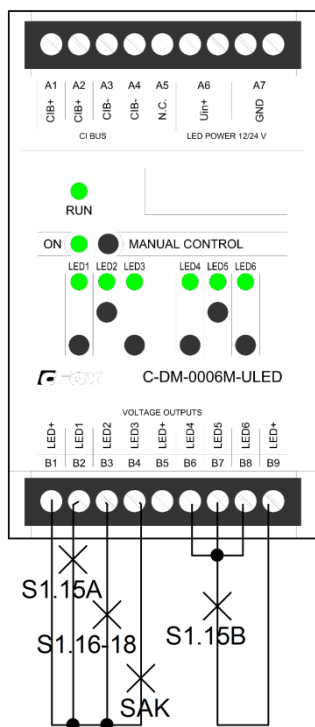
A1 A2 A3 A4 A5 A6 A7

CIB+ CIB+ CIB- CIB- N.C. Uin+ GND

CI BUS

LED POWER 12/24 V

RUN

ON

MANUAL CONTROL

LED1 LED2 LED3 LED4 LED5 LED6

FOX

C-DM-0006M-ULED

VOLTAGE OUTPUTS

LED+ LED1 LED2 LED3 LED+ LED4 LED5 LED6 LED+

B1 B2 B3 B4 B5 B6 B7 B8 B9

S1.15A

S1.16-18

S1.15B

SAK